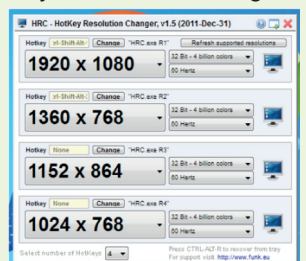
HRC - HotKey Resolution Changer, v1.5 (2011-Dec-31)

Hotkey ‹rl-Shift-Alt› Change "HRC.exe R1" Refresh supported resolutions
1920 x 1080
32 Bit - 4 billion colors
60 Hertz

Hotkey ‹rl-Shift-Alt› Change "HRC.exe R2"
1360 x 768
32 Bit - 4 billion colors
60 Hertz

Hotkey None Change "HRC.exe R3"
1152 x 864
32 Bit - 4 billion colors
60 Hertz

Hotkey None Change "HRC.exe R4"
1024 x 768
32 Bit - 4 billion colors
60 Hertz

Select number of HotKeys 4
Press CTRL-ALT-R to recover from tray
For support visit http://www.funk.eu